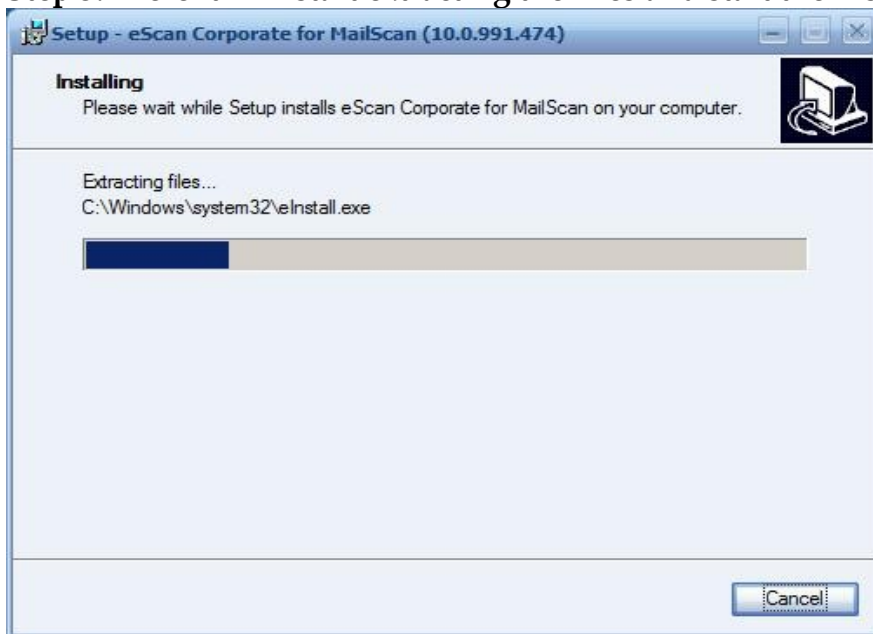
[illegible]

Setup - eScan Corporate for MailScan (10.0.991.474)

Installing
Please wait while Setup installs eScan Corporate for MailScan on your computer.

Extracting files...
C:\Windows\system32\eInstall.exe

Cancel